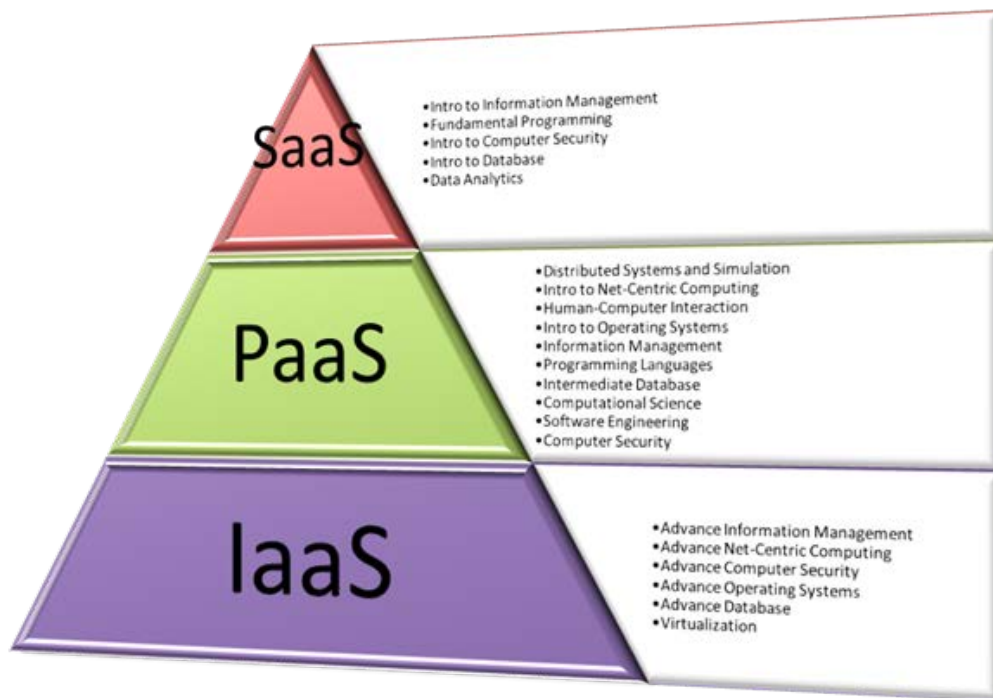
SaaS

•Intro to Information Management
•Fundamental Programming
•Intro to Computer Security
•Intro to Database
•Data Analytics

PaaS

•Distributed Systems and Simulation
•Intro to Net-Centric Computing
•Human-Computer Interaction
•Intro to Operating Systems
•Information Management
•Programming Languages
•Intermediate Database
•Computational Science
•Software Engineering
•Computer Security

IaaS

•Advance Information Management
•Advance Net-Centric Computing
•Advance Computer Security
•Advance Operating Systems
•Advance Database
•Virtualization